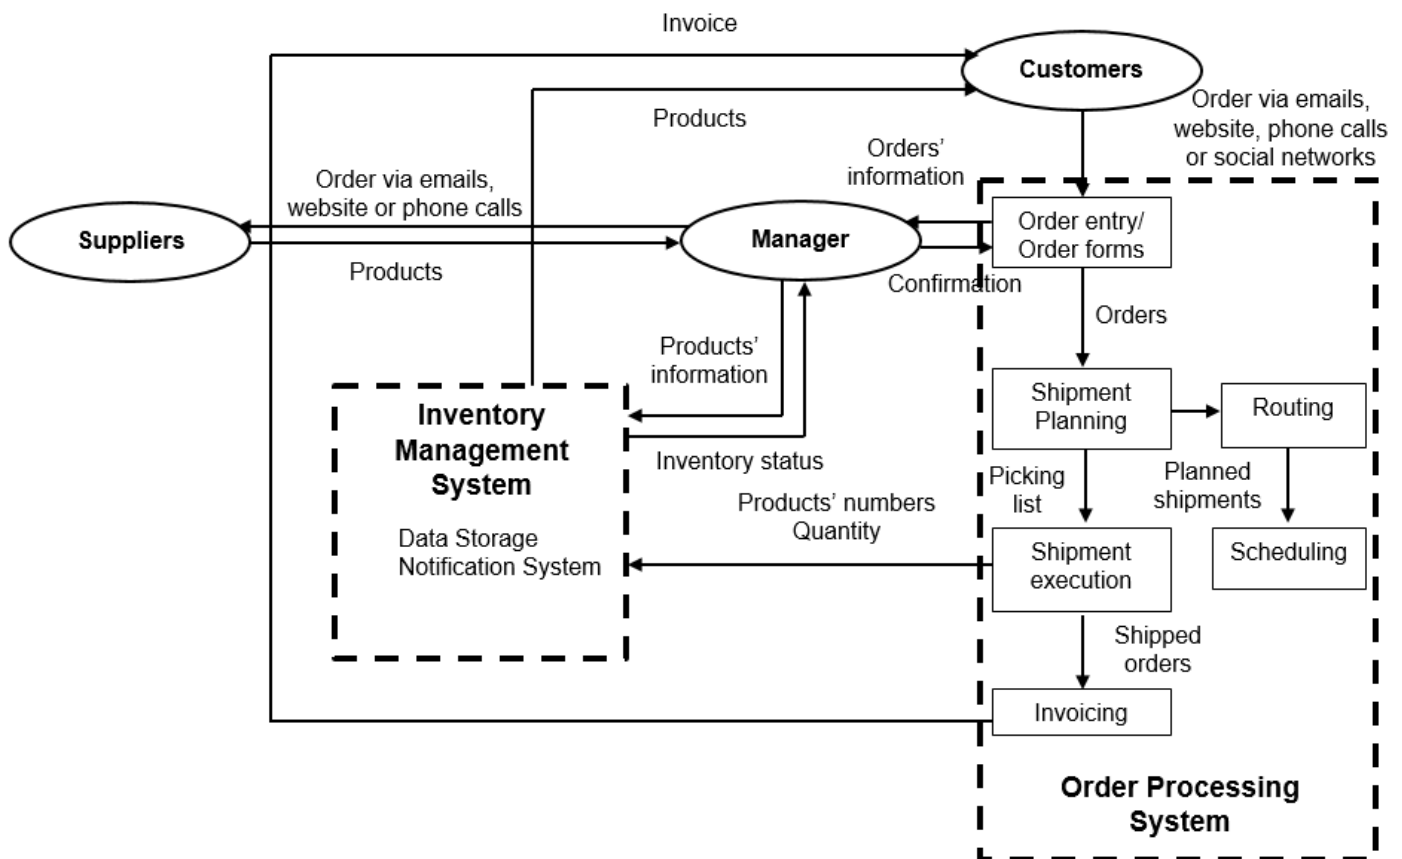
Invoice

Customers

Products

Order via emails, website, phone calls or social networks

Orders' information

Order via emails, website or phone calls

Suppliers

Manager

Order entry/ Order forms

Products

Confirmation

Orders

Products' information

Inventory Management System

Data Storage Notification System

Shipment Planning

Routing

Inventory status

Picking list

Planned shipments

Products' numbers Quantity

Shipment execution

Scheduling

Shipped orders

Invoicing

Order Processing System